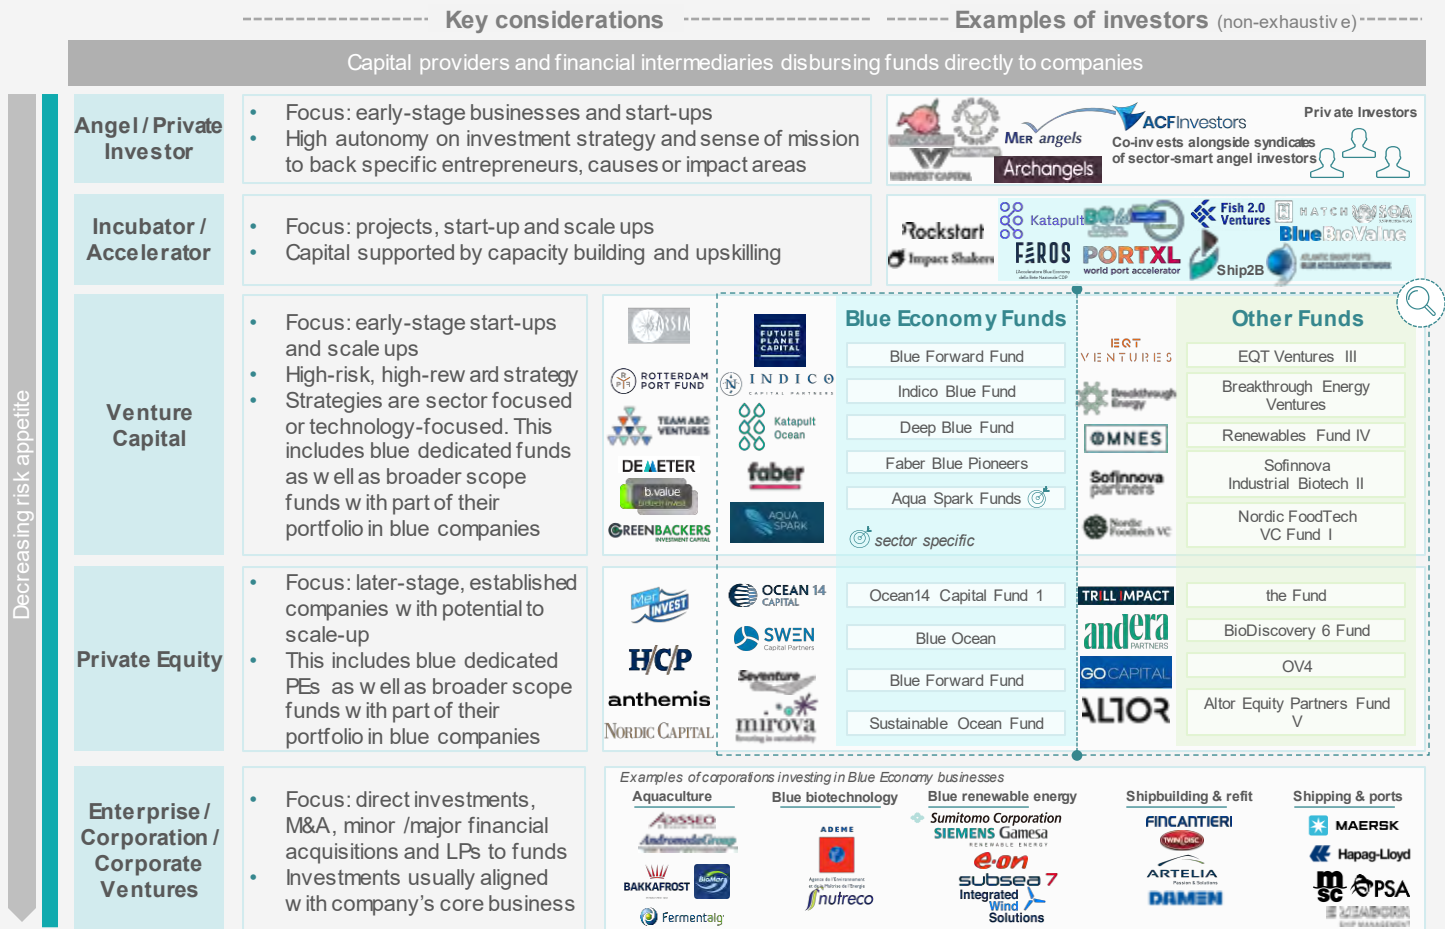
Key considerations

Examples of investors (non-exhaustive)

Capital providers and financial intermediaries disbursing funds directly to companies

Decreasing risk appetite

Angel / Private Investor

• Focus: early-stage businesses and start-ups
• High autonomy on investment strategy and sense of mission to back specific entrepreneurs, causes or impact areas

MIDWEST CAPITAL

Mer angels

Archangels

ACFInvestors

Co-investors alongside syndicates of sector-smart angel investors

Private Investors

Incubator / Accelerator

• Focus: projects, start-up and scale ups
• Capital supported by capacity building and upskilling

Rockstart

Impact Shakers

Katapult

FAROS

PORTXL world port accelerator

Fish 2.0 Ventures

Ship2B

HATCH

BlueBioValue

Venture Capital

• Focus: early-stage start-ups and scale ups
• High-risk, high-reward strategy
• Strategies are sector focused or technology-focused. This includes blue dedicated funds as well as broader scope funds with part of their portfolio in blue companies

ROTTERDAM PORT FUND

TEAM ABC VENTURES

DEMETER

b.value

GREENBACKERS INVESTMENT CAPITAL

FUTURE PLANET CAPITAL

INDICO

Katapult Ocean

faber

AQUA SPARK

Blue Economy Funds

Blue Forward Fund

Indico Blue Fund

Deep Blue Fund

Faber Blue Pioneers

Aqua Spark Funds

sector specific

EQT VENTURES

Breakthrough Energy

OMNES

Sofinnova partners

Nordic Foodtech VC

Other Funds

EQT Ventures III

Breakthrough Energy Ventures

Renewables Fund IV

Sofinnova Industrial Biotech II

Nordic FoodTech VC Fund I

Private Equity

• Focus: later-stage, established companies with potential to scale-up
• This includes blue dedicated PEs as well as broader scope funds with part of their portfolio in blue companies

MerINVEST

H/C/P

anthemis

NORDIC CAPITAL

OCEAN 14 CAPITAL

SWEN Capital Partners

Seventure

mirova

Ocean14 Capital Fund 1

Blue Ocean

Blue Forward Fund

Sustainable Ocean Fund

TRILL IMPACT

andera PARTNERS

GO CAPITAL

ALTOR

the Fund

BioDiscovery 6 Fund

OV4

Altor Equity Partners Fund V

Enterprise / Corporation / Corporate Ventures

• Focus: direct investments, M&A, minor /major financial acquisitions and LPs to funds
• Investments usually aligned with company's core business

Examples of corporations investing in Blue Economy businesses

Aquaculture

ASSEO

AndromedaGroup

BAKKAFROST

BioMar

Fermentalg

Blue biotechnology

ADEME

nutreco

Blue renewable energy

Sumitomo Corporation

SIEMENS Gamesa

e.on

subsea 7

Integrated Wind Solutions

Shipbuilding & refit

FINCANTIERI

ARTELIA

DAMEN

Shipping & ports

MAERSK

Hapag-Lloyd

msc

PSA

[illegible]